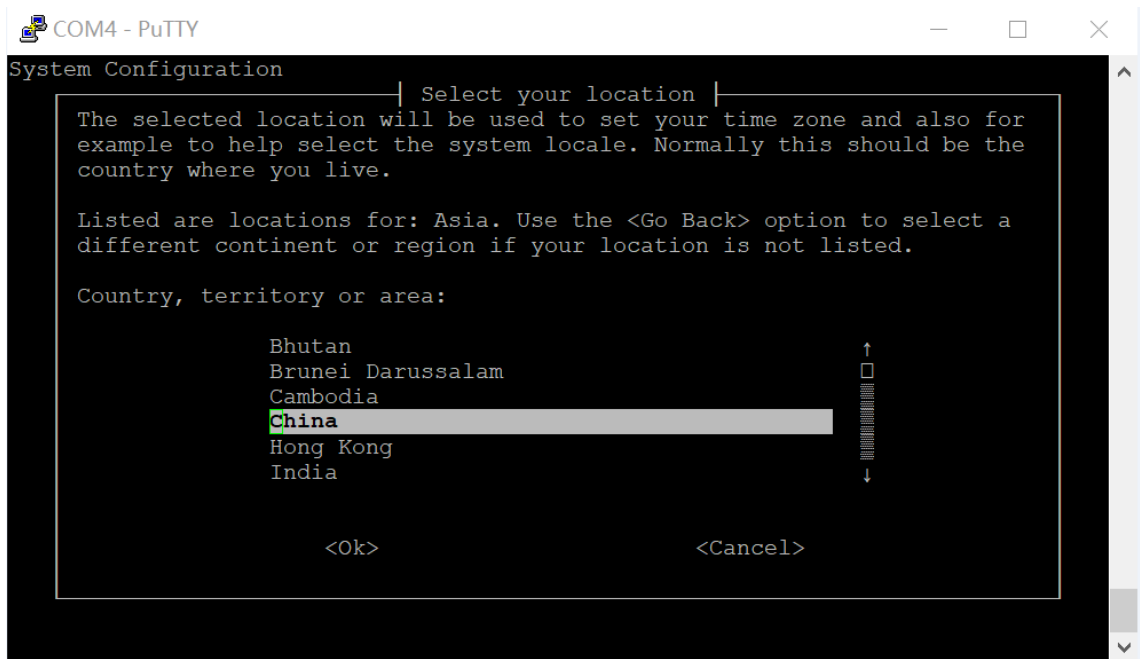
COM4 - PuTTY

System Configuration

Select your location

The selected location will be used to set your time zone and also for example to help select the system locale. Normally this should be the country where you live.

Listed are locations for: Asia. Use the <Go Back> option to select a different continent or region if your location is not listed.

Country, territory or area:

Bhutan
Brunei Darussalam
Cambodia
China
Hong Kong
India

<Ok> <Cancel>